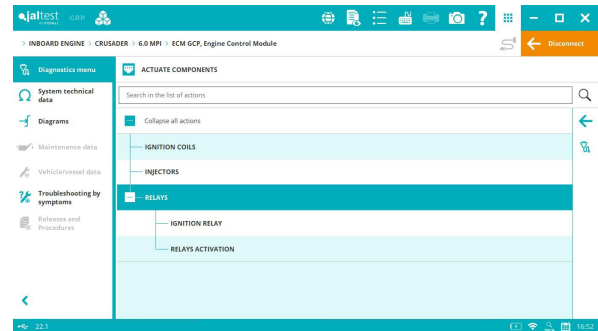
jaltest by COJALI GRP

> INBOARD ENGINE > CRUSADER > 6.0 MPI > ECM GCP, Engine Control Module

Disconnect

Diagnostics menu

System technical data

Diagrams

Maintenance data

Vehicle/vessel data

Troubleshooting by symptoms

Releases and Procedures

ACTUATE COMPONENTS

Search in the list of actions

Collapse all actions

IGNITION COILS

INJECTORS

RELAYS

IGNITION RELAY

RELAYS ACTIVATION

22.1

16:52